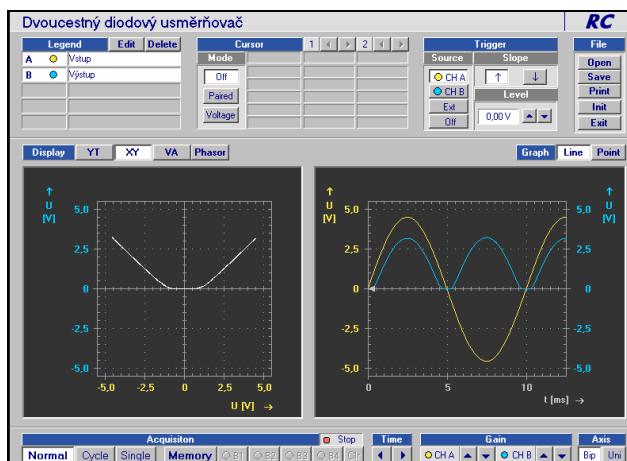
Dvoucestný diodový usměrňovač

RC

Legend Edit Delete

A Vstup
B Výstup

Cursor 1 2

Mode
Off
Paired
Voltage

Trigger
Source Slope
CH A ↑ ↓
CH B
Level
Ext 0,00 V
Off

File
Open
Save
Print
Init
Exit

Display YT XY VA Phasor

Graph Line Point

↑
U
[V]
5,0
2,5
0
-2,5
-5,0
-5,0 -2,5 0 2,5 5,0
U [V] →

↑
U
[V]
5,0
2,5
0
-2,5
-5,0
0 5 10
t [ms] →

↑
U
[V]
5,0
2,5
0
-2,5
-5,0

Acquisiton
Stop
Normal Cycle Single Memory B1 B2 B3 B4 Clr

Time

Gain
CH A CH B

Axis
Bip Uni